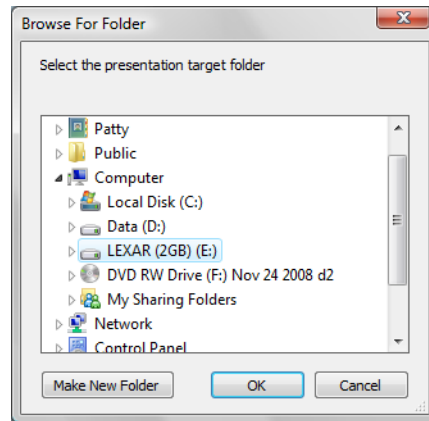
Browse For Folder

Select the presentation target folder

Patty
Public
Computer
Local Disk (C:)
Data (D:)
LEXAR (2GB) (E:)
DVD RW Drive (F:) Nov 24 2008 d2
My Sharing Folders
Network
Control Panel

Make New Folder
OK
Cancel